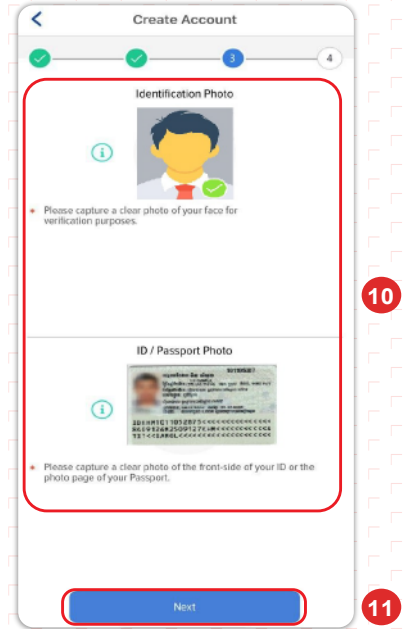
Create Account

3

4

Identification Photo

Please capture a clear photo of your face for verification purposes.

10

ID / Passport Photo

Please capture a clear photo of the front-side of your ID or the photo page of your Passport.

Next

11